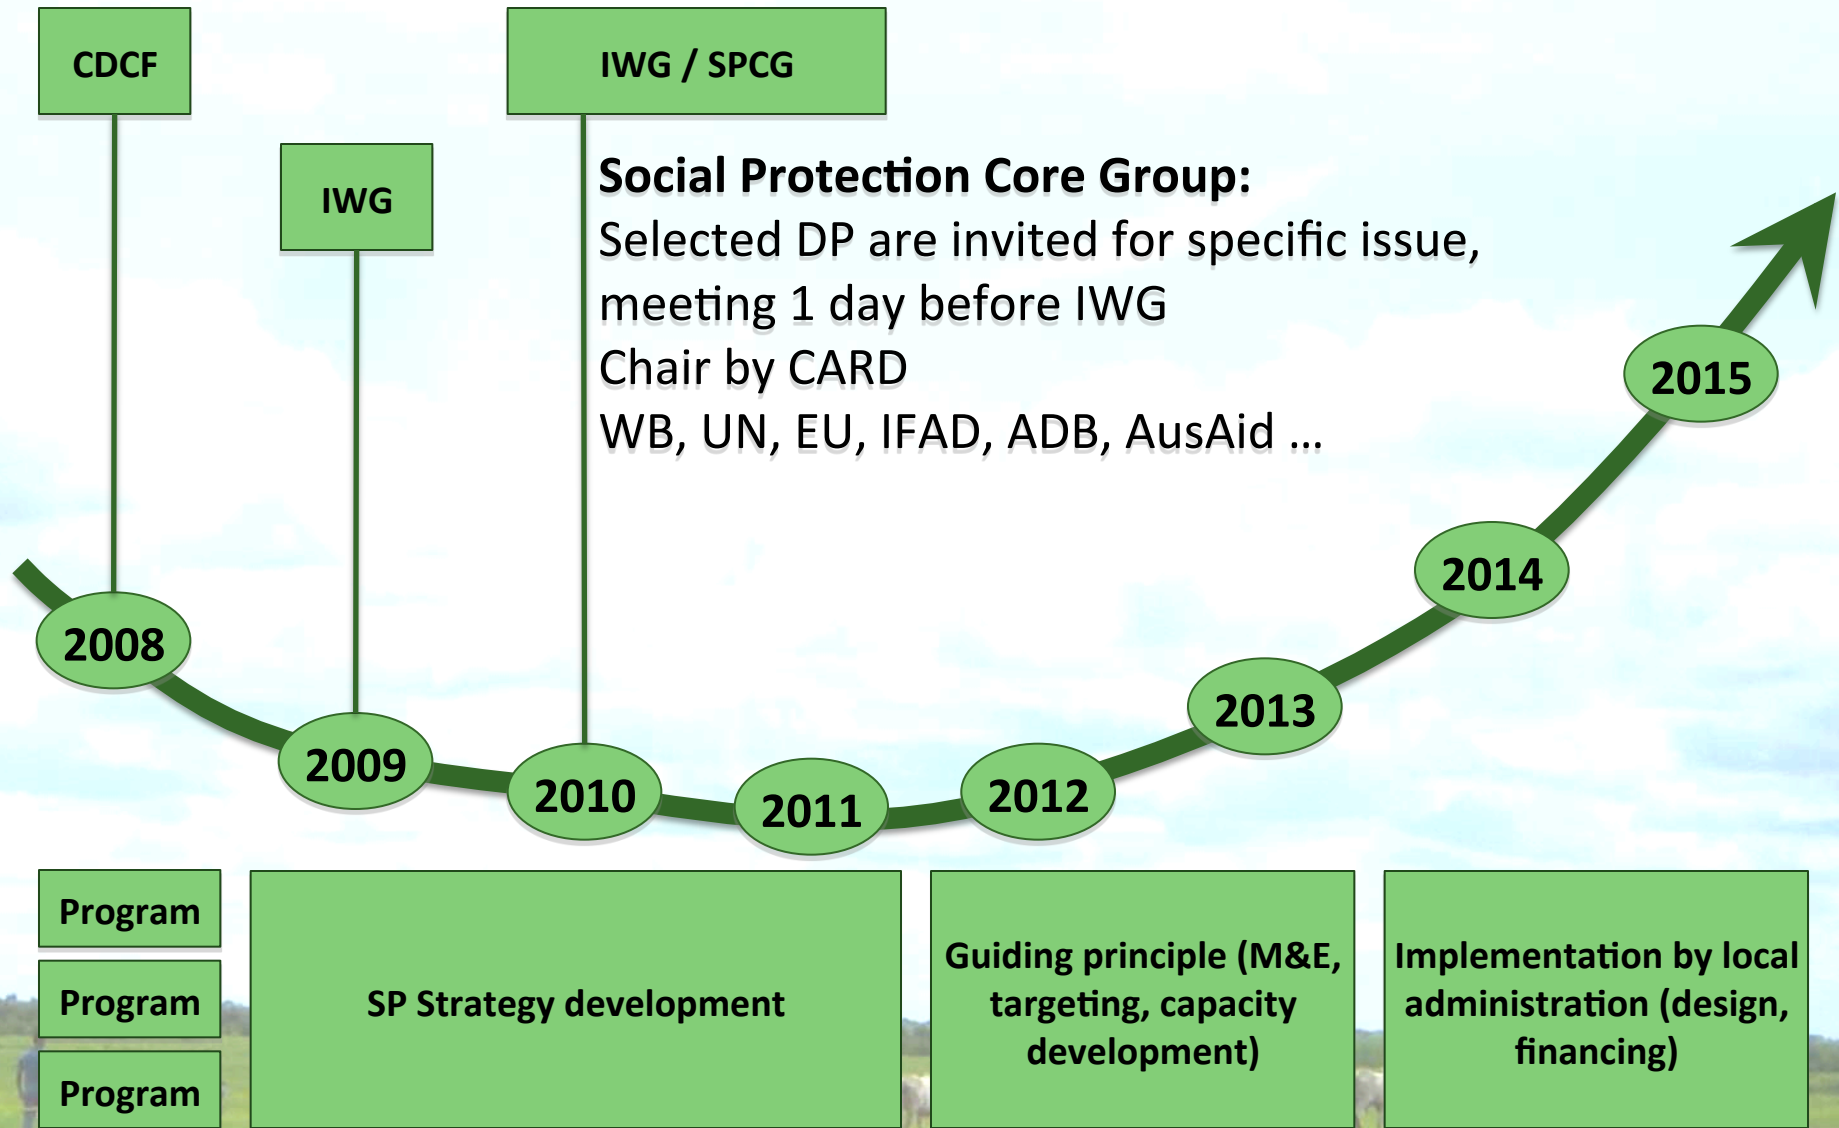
CDCF

IWG / SPCG

IWG

Social Protection Core Group:
Selected DP are invited for specific issue, meeting 1 day before IWG
Chair by CARD
WB, UN, EU, IFAD, ADB, AusAid …

2008

2009

2010

2011

2012

2013

2014

2015

Program

Program

Program

SP Strategy development

Guiding principle (M&E, targeting, capacity development)

Implementation by local administration (design, financing)